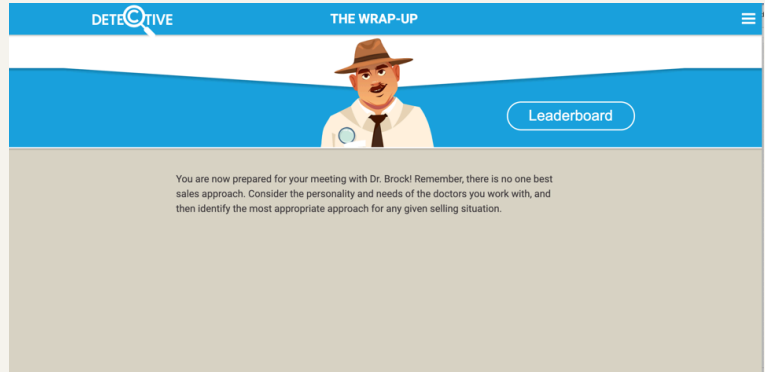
DETECTIVE

THE WRAP-UP

Leaderboard

You are now prepared for your meeting with Dr. Brock! Remember, there is no one best sales approach. Consider the personality and needs of the doctors you work with, and then identify the most appropriate approach for any given selling situation.